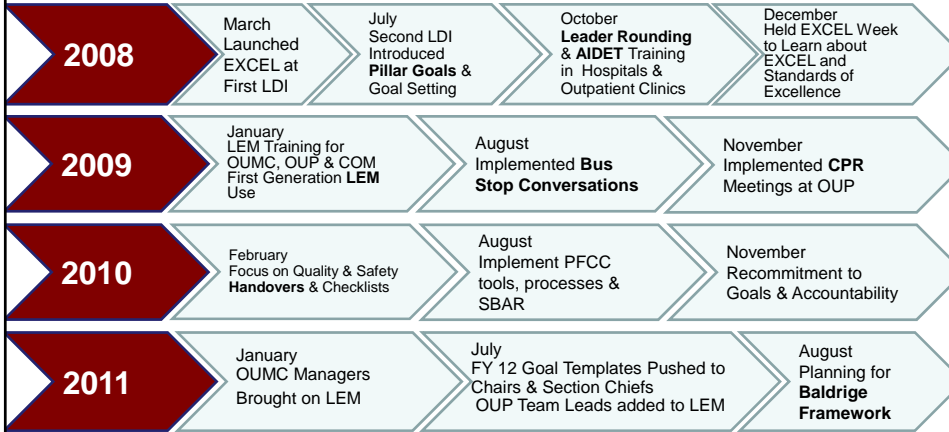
2008

March Launched EXCEL at First LDI

July Second LDI Introduced **Pillar Goals** & Goal Setting

October **Leader Rounding** & **AIDET** Training in Hospitals & Outpatient Clinics

December Held EXCEL Week to Learn about EXCEL and Standards of Excellence

2009

January LEM Training for OUMC, OUP & COM First Generation **LEM** Use

August Implemented **Bus Stop Conversations**

November Implemented **CPR** Meetings at OUP

2010

February Focus on Quality & Safety **Handovers** & Checklists

August Implement PFCC tools, processes & SBAR

November Recommitment to Goals & Accountability

2011

January OUMC Managers Brought on LEM

July FY 12 Goal Templates Pushed to Chairs & Section Chiefs OUP Team Leads added to LEM

August Planning for **Baldrige Framework**